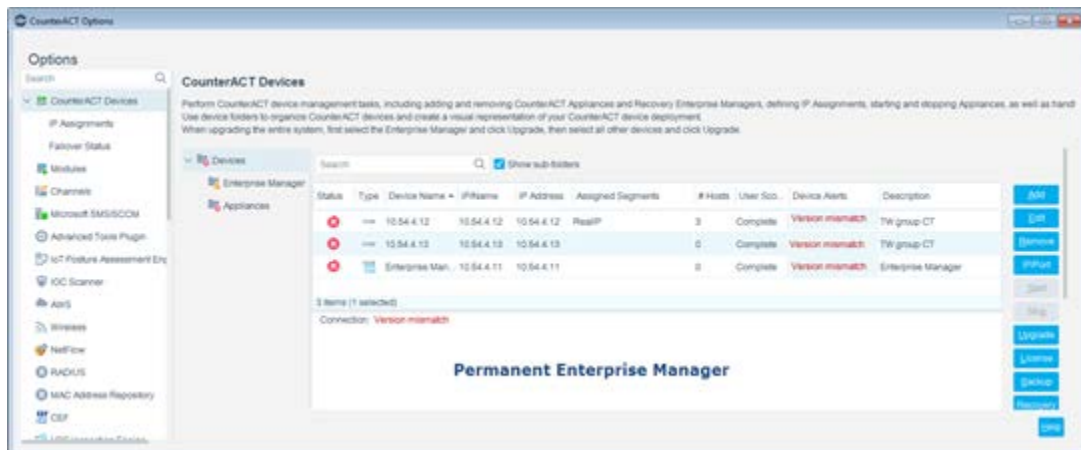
CounterACT Options

Options

Search

CounterACT Devices
IP Assignments
Failover Status
Modules
Channels
Microsoft SMS/SCCM
Advanced Tools Plugin
IoT Posture Assessment Eng
IOC Scanner
AWS
Wireless
NetFlow
RADIUS
MAC Address Repository
CEF
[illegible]

CounterACT Devices

Perform CounterACT device management tasks, including adding and removing CounterACT Appliances and Recovery Enterprise Managers, defining IP Assignments, starting and stopping Appliances, as well as handl
Use device folders to organize CounterACT devices and create a visual representation of your CounterACT device deployment.
When upgrading the entire system, first select the Enterprise Manager and click Upgrade, then select all other devices and click Upgrade.

Devices
Enterprise Manager
Appliances

Search
Show sub-folders

| Status | Type | Device Name | IP/Name | IP Address | Assigned Segments | # Hosts | User Sco... | Device Alerts | Description |
|---|---|---|---|---|---|---|---|---|---|
| | | 10.54.4.12 | 10.54.4.12 | 10.54.4.12 | RealIP | 3 | Complete | Version mismatch | TW group CT |
| | | 10.54.4.13 | 10.54.4.13 | 10.54.4.13 | | 0 | Complete | Version mismatch | TW group CT |
| | | Enterprise Man... | 10.54.4.11 | 10.54.4.11 | | 0 | Complete | Version mismatch | Enterprise Manager |

3 items (1 selected)

Connection: Version mismatch

Permanent Enterprise Manager

Add
Edit
Remove
IP/Port
Start
Stop
Upgrade
License
Backup
Recovery
Help